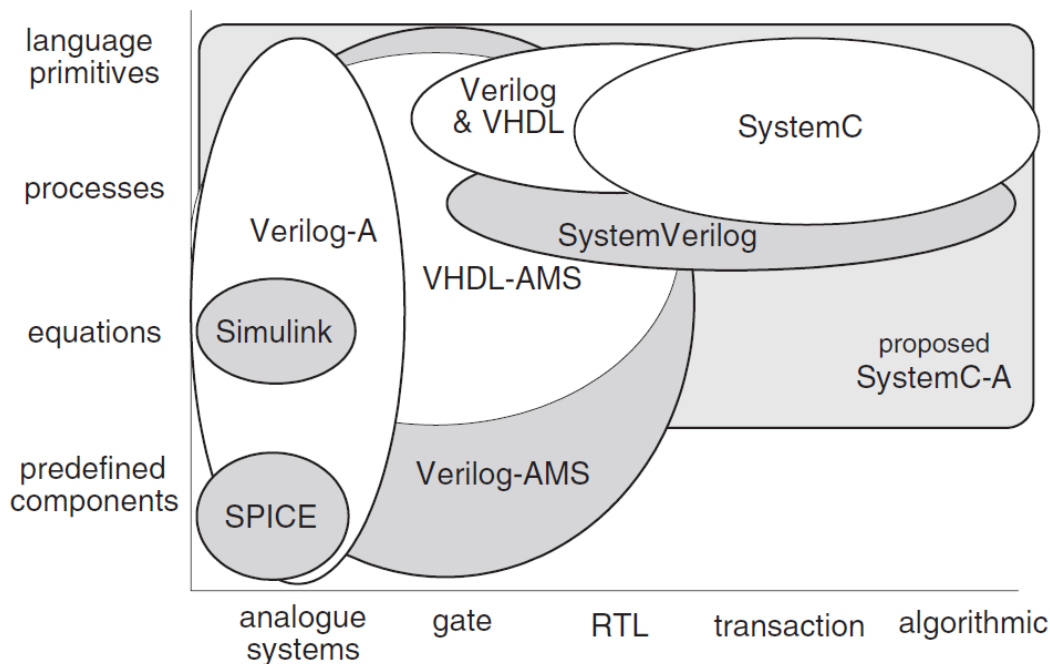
language primitives

processes

equations

predefined components

Verilog & VHDL

SystemC

SystemVerilog

Verilog-A

VHDL-AMS

Simulink

proposed SystemC-A

SPICE

Verilog-AMS

analogue systems

gate

RTL

transaction

algorithmic